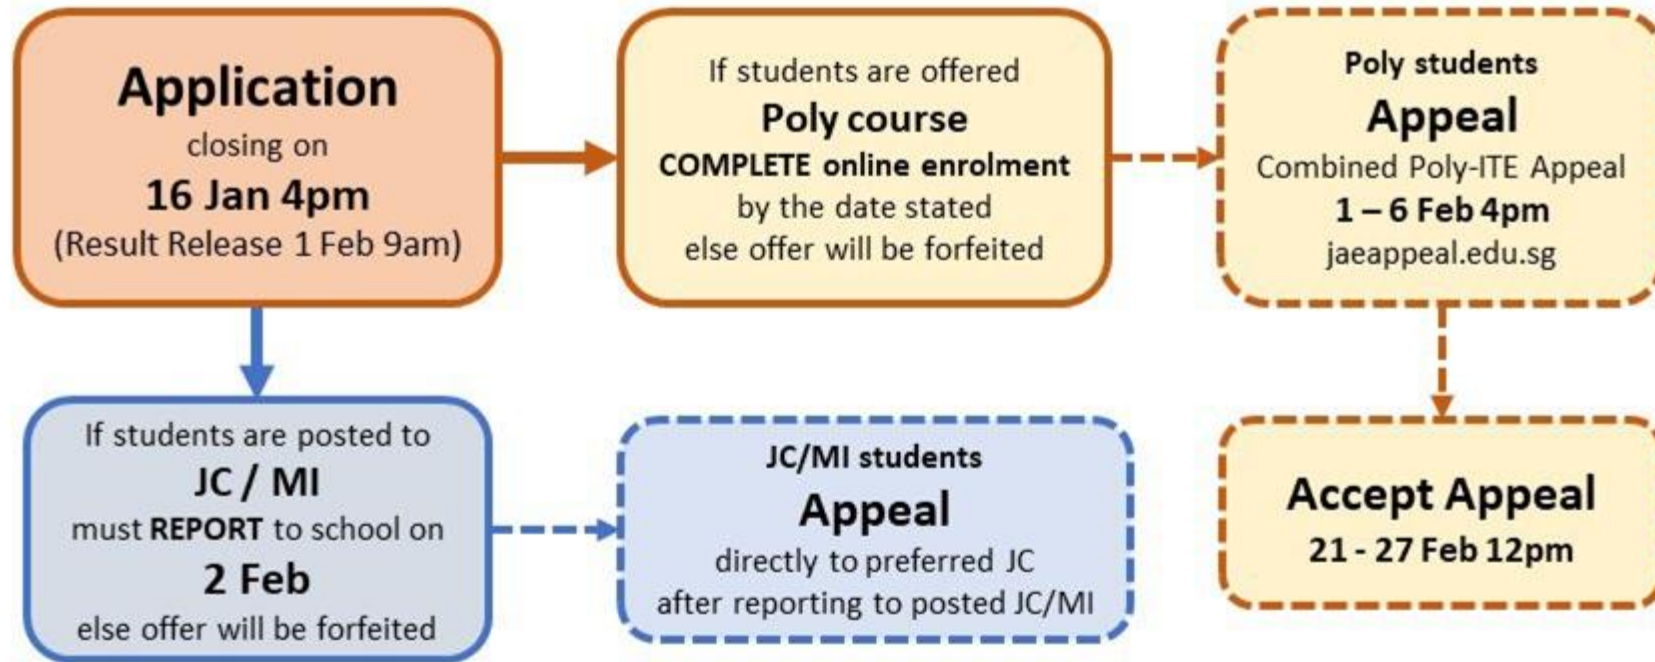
Application
closing on
16 Jan 4pm
(Result Release 1 Feb 9am)

If students are offered
Poly course
COMPLETE online enrolment
by the date stated
else offer will be forfeited

Poly students
Appeal
Combined Poly-ITE Appeal
1 – 6 Feb 4pm
jaeappeal.edu.sg

If students are posted to
JC / MI
must REPORT to school on
2 Feb
else offer will be forfeited

JC/MI students
Appeal
directly to preferred JC
after reporting to posted JC/MI

Accept Appeal
21 - 27 Feb 12pm